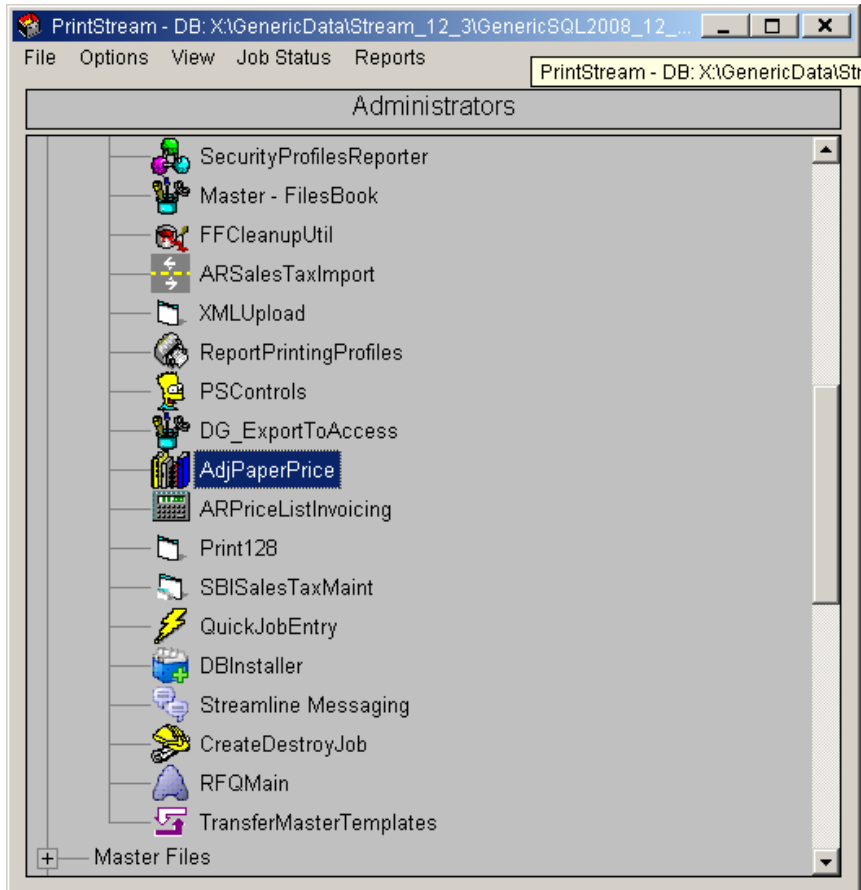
PrintStream - DB: X:\GenericData\Stream_12_3\GenericSQL2008_12_...

File Options View Job Status Reports

PrintStream - DB: X:\GenericData\Str

Administrators

SecurityProfilesReporter
Master - FilesBook
FFCleanupUtil
ARSalesTaxImport
XMLUpload
ReportPrintingProfiles
PSControls
DG_ExportToAccess
AdjPaperPrice
ARPriceListInvoicing
Print128
SBISalesTaxMaint
QuickJobEntry
DBInstaller
Streamline Messaging
CreateDestroyJob
RFQMain
TransferMasterTemplates
Master Files